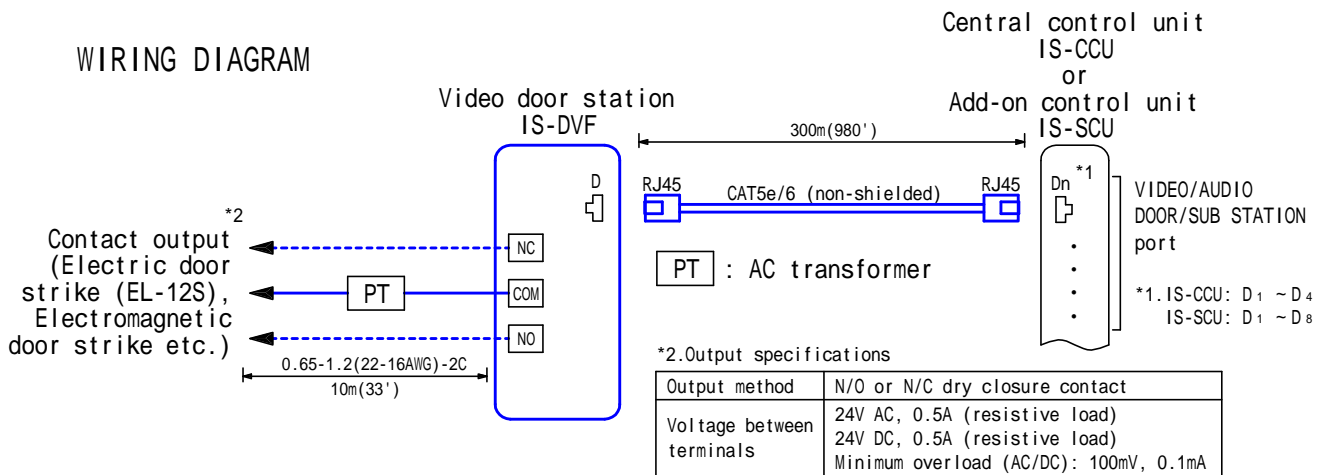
WIRING DIAGRAM

Central control unit
IS-CCU
or
Add-on control unit
IS-SCU

Video door station
IS-DVF

300m(980')

D

RJ45 CAT5e/6 (non-shielded) RJ45

Dn *1

VIDEO/AUDIO DOOR/SUB STATION port

*2
Contact output (Electric door strike (EL-12S), Electromagnetic door strike etc.)

NC
COM
NO

PT

PT : AC transformer

*1.IS-CCU: $D_1 \sim D_4$
IS-SCU: $D_1 \sim D_8$

0.65-1.2(22-16AWG)-2C
10m(33')

*2.Output specifications

| Output method | N/O or N/C dry closure contact |
|---|---|
| Voltage between terminals | 24V AC, 0.5A (resistive load)<br>24V DC, 0.5A (resistive load)<br>Minimum overload (AC/DC): 100mV, 0.1mA |